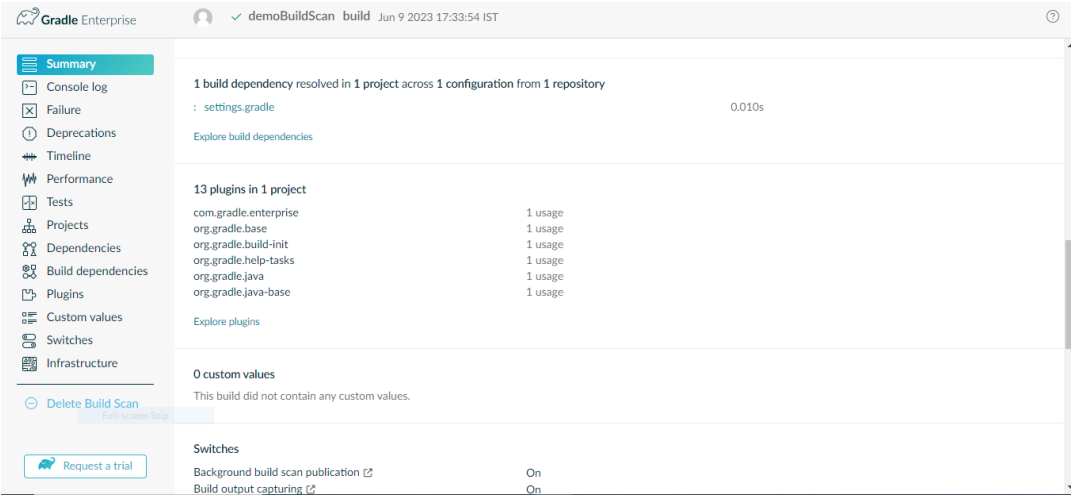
Gradle Enterprise

demoBuildScan build Jun 9 2023 17:33:54 IST

Summary
Console log
Failure
Deprecations
Timeline
Performance
Tests
Projects
Dependencies
Build dependencies
Plugins
Custom values
Switches
Infrastructure

Delete Build Scan
Full-screen Snip

Request a trial

1 build dependency resolved in 1 project across 1 configuration from 1 repository

: settings.gradle 0.010s

Explore build dependencies

13 plugins in 1 project

| | |
|---|---|
| com.gradle.enterprise | 1 usage |
| org.gradle.base | 1 usage |
| org.gradle.build-init | 1 usage |
| org.gradle.help-tasks | 1 usage |
| org.gradle.java | 1 usage |
| org.gradle.java-base | 1 usage |

Explore plugins

0 custom values

This build did not contain any custom values.

Switches

| | |
|---|---|
| Background build scan publication | On |
| Build output capturing | On |